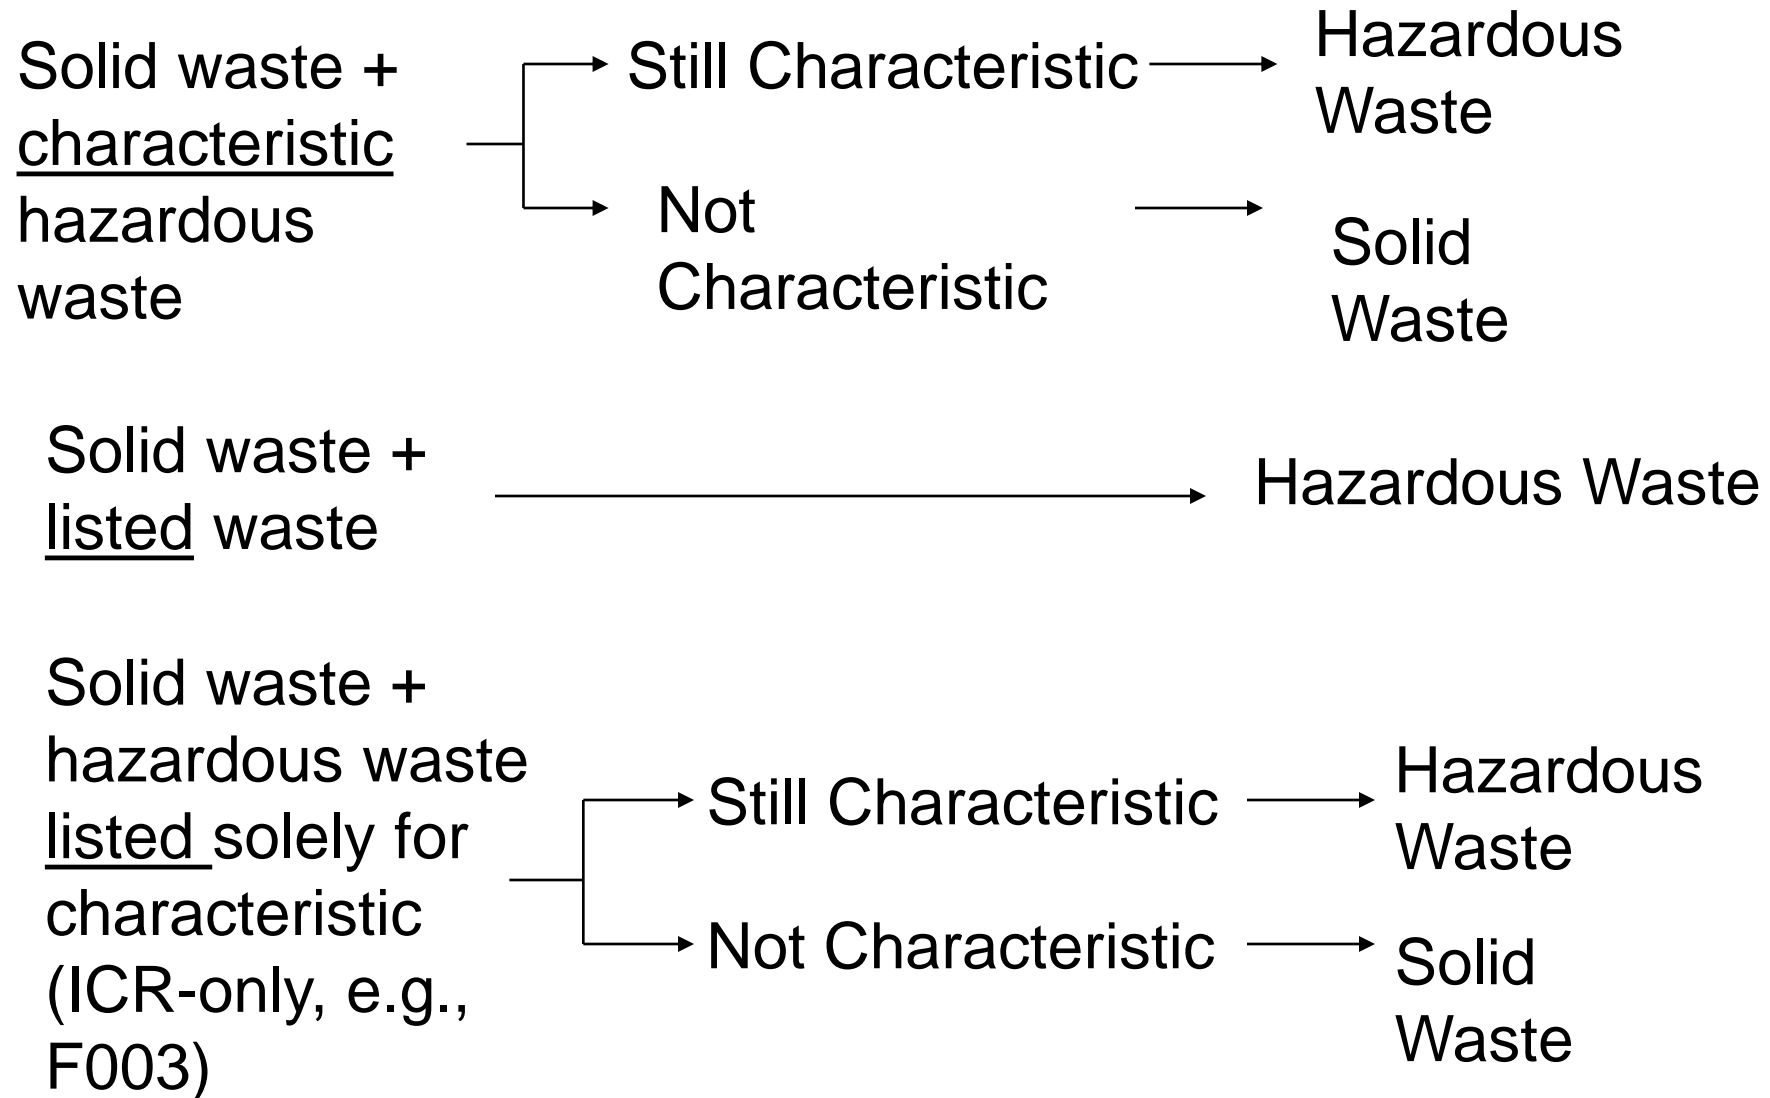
Solid waste + characteristic hazardous waste

Still Characteristic

Hazardous Waste

Not Characteristic

Solid Waste

Solid waste + listed waste

Hazardous Waste

Solid waste + hazardous waste listed solely for characteristic (ICR-only, e.g., F003)

Still Characteristic

Hazardous Waste

Not Characteristic

Solid Waste